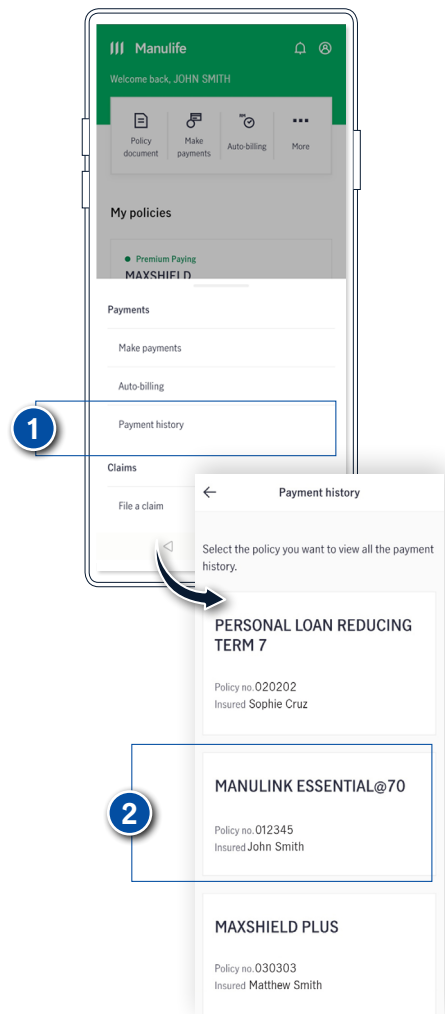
Manulife

Welcome back, JOHN SMITH

Policy document
Make payments
Auto-billing
More

My policies

Premium Paying
MAXSHIELD

Payments

Make payments

Auto-billing

1

Payment history

Claims

File a claim

Payment history

Select the policy you want to view all the payment history.

PERSONAL LOAN REDUCING TERM 7

Policy no. 020202
Insured Sophie Cruz

2

MANULINK ESSENTIAL@70

Policy no. 012345
Insured John Smith

MAXSHIELD PLUS

Policy no. 030303
Insured Matthew Smith